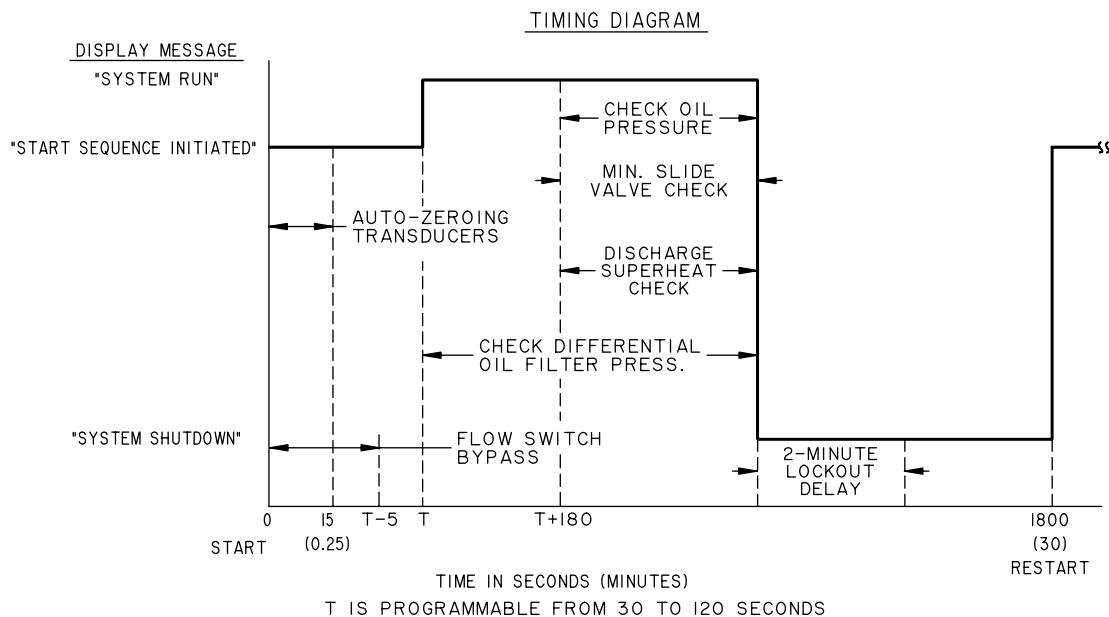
TIMING DIAGRAM

DISPLAY MESSAGE

"SYSTEM RUN"

"START SEQUENCE INITIATED"

"SYSTEM SHUTDOWN"

CHECK OIL PRESSURE

MIN. SLIDE VALVE CHECK

AUTO-ZEROING TRANSDUCERS

DISCHARGE SUPERHEAT CHECK

CHECK DIFFERENTIAL OIL FILTER PRESS.

FLOW SWITCH BYPASS

2-MINUTE LOCKOUT DELAY

0 START

15 (0.25)

T-5

T

T+180

1800 (30) RESTART

TIME IN SECONDS (MINUTES)

T IS PROGRAMMABLE FROM 30 TO 120 SECONDS